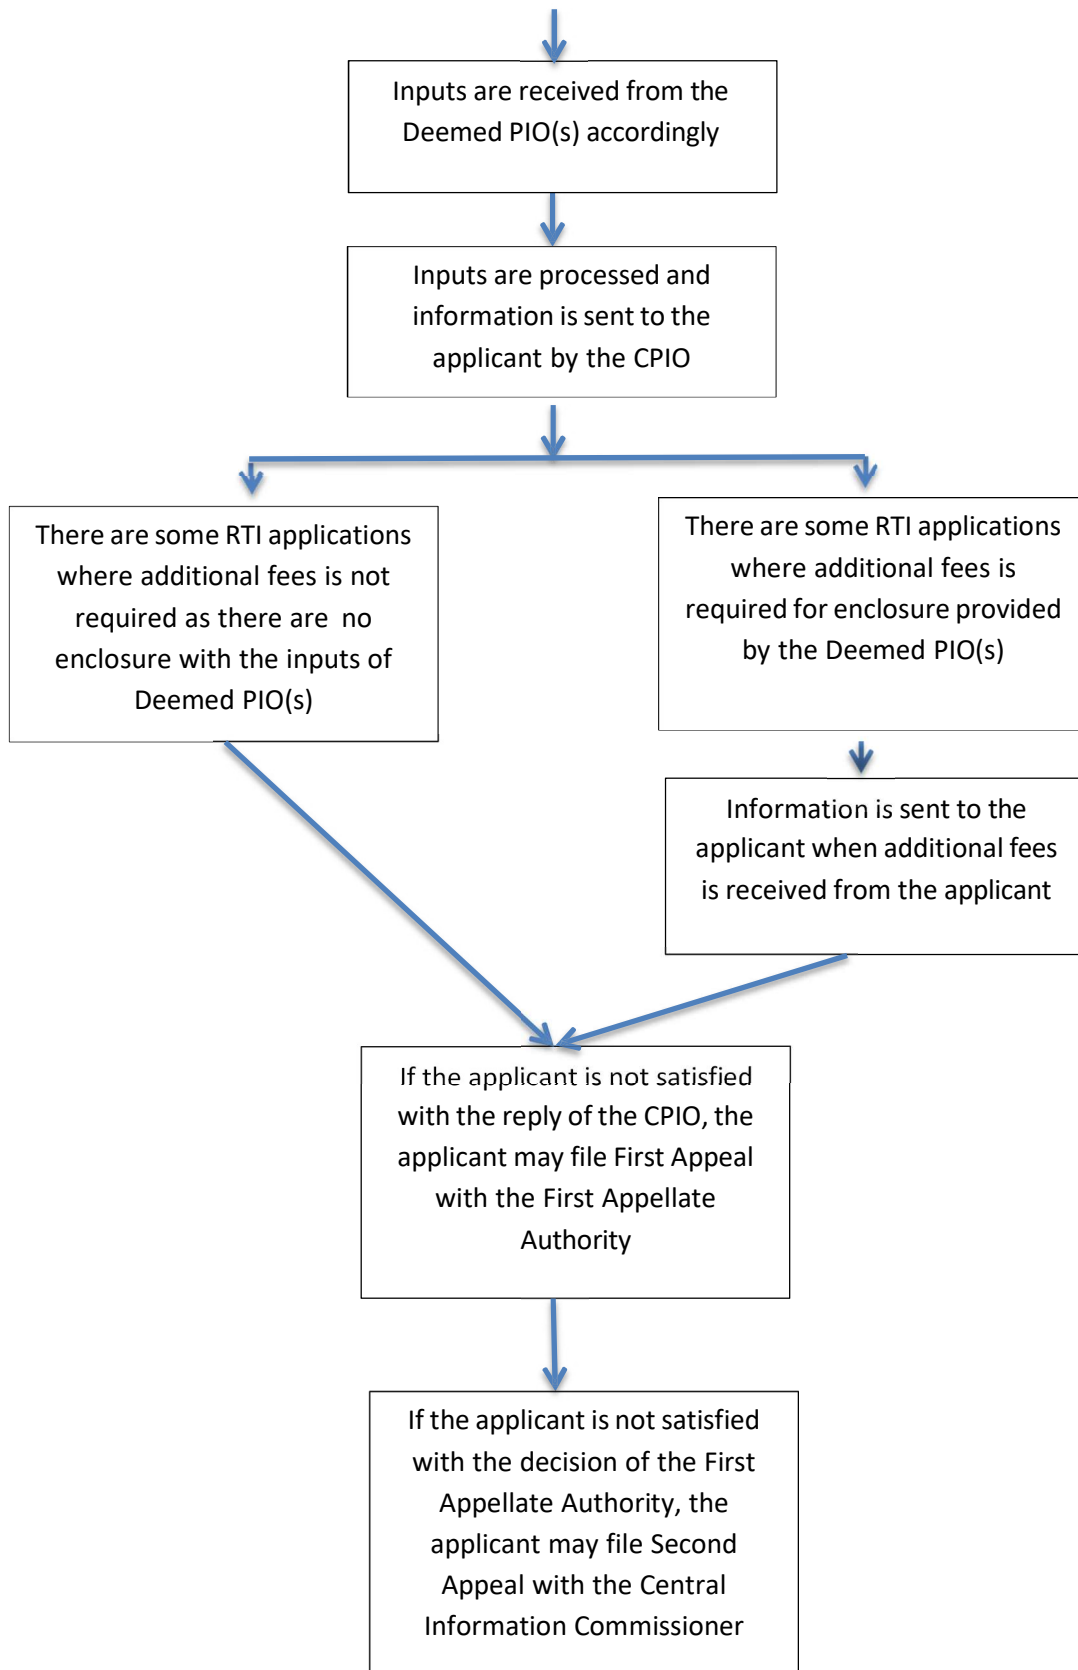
Inputs are received from the Deemed PIO(s) accordingly

Inputs are processed and information is sent to the applicant by the CPIO

There are some RTI applications where additional fees is not required as there are no enclosure with the inputs of Deemed PIO(s)

There are some RTI applications where additional fees is required for enclosure provided by the Deemed PIO(s)

Information is sent to the applicant when additional fees is received from the applicant

If the applicant is not satisfied with the reply of the CPIO, the applicant may file First Appeal with the First Appellate Authority

If the applicant is not satisfied with the decision of the First Appellate Authority, the applicant may file Second Appeal with the Central Information Commissioner